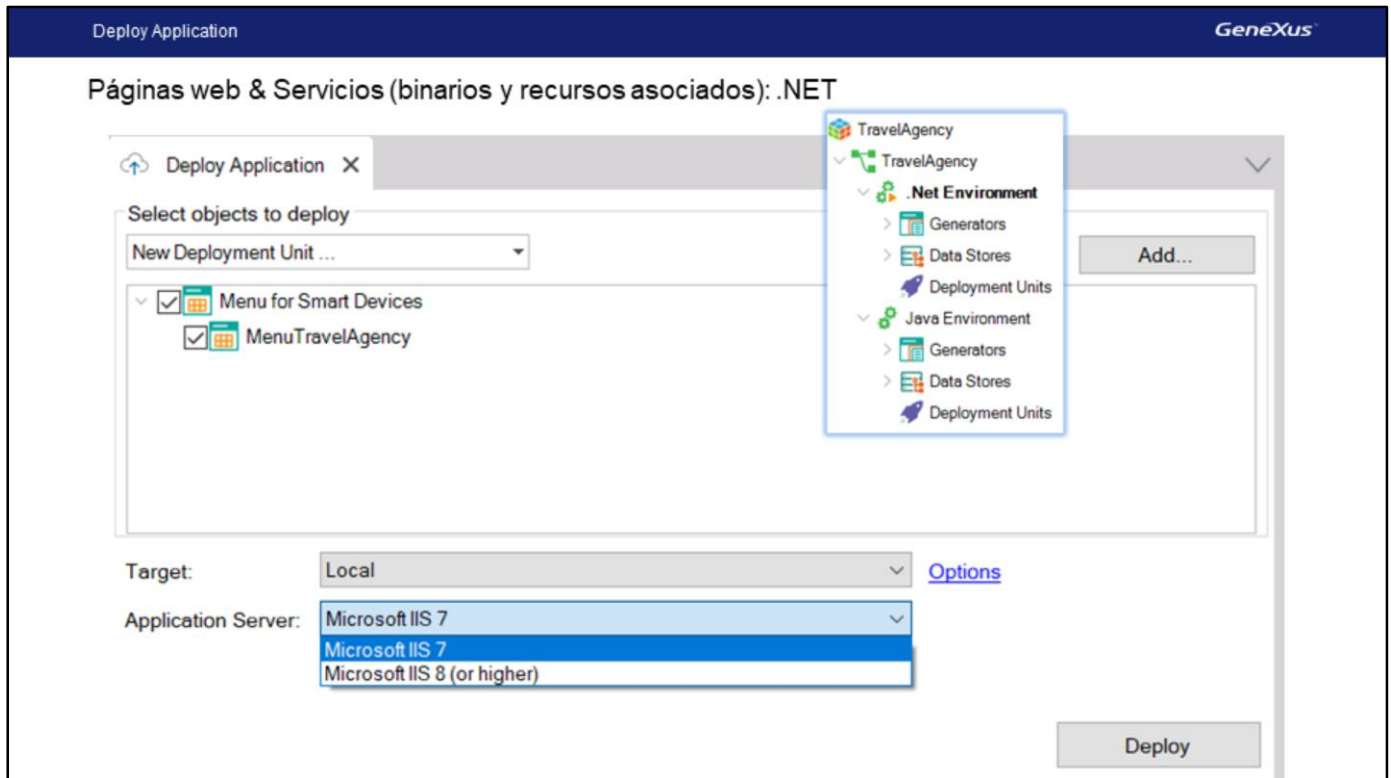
Deploy Application

GeneXus

Páginas web & Servicios (binarios y recursos asociados): .NET

Deploy Application ✕

Select objects to deploy

New Deployment Unit ...

Add...

Menu for Smart Devices

MenuTravelAgency

TravelAgency
TravelAgency
.Net Environment
Generators
Data Stores
Deployment Units
Java Environment
Generators
Data Stores
Deployment Units

Target: Local

Options

Application Server: Microsoft IIS 7

Microsoft IIS 7
Microsoft IIS 8 (or higher)

Deploy